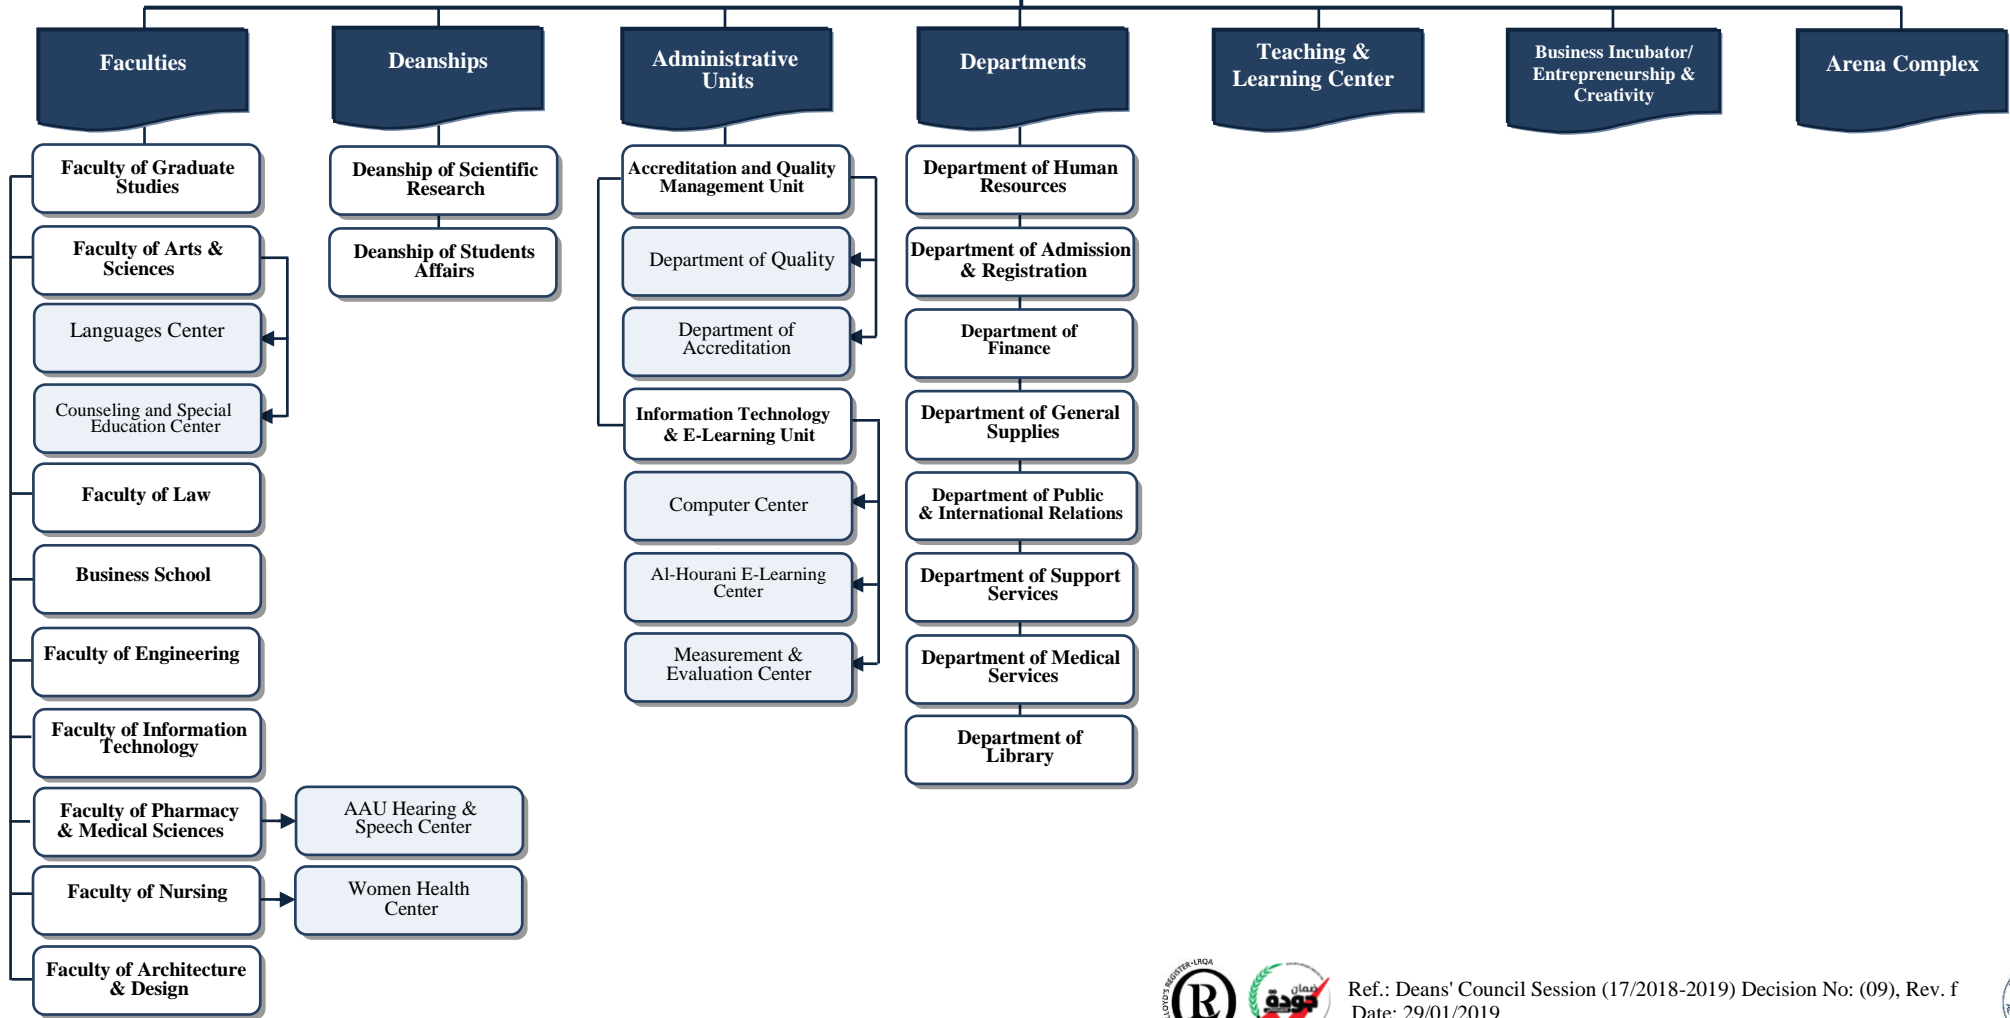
Faculties

Faculty of Graduate Studies

Faculty of Arts & Sciences

Languages Center

Counseling and Special Education Center

Faculty of Law

Business School

Faculty of Engineering

Faculty of Information Technology

Faculty of Pharmacy & Medical Sciences

AAU Hearing & Speech Center

Faculty of Nursing

Women Health Center

Faculty of Architecture & Design

Deanships

Deanship of Scientific Research

Deanship of Students Affairs

Administrative Units

Accreditation and Quality Management Unit

Department of Quality

Department of Accreditation

Information Technology & E-Learning Unit

Computer Center

Al-Hourani E-Learning Center

Measurement & Evaluation Center

Departments

Department of Human Resources

Department of Admission & Registration

Department of Finance

Department of General Supplies

Department of Public & International Relations

Department of Support Services

Department of Medical Services

Department of Library

Teaching & Learning Center

Business Incubator/ Entrepreneurship & Creativity

Arena Complex

LLOYD'S REGISTER-LRQA
R
ضمان جودة

Ref.: Deans' Council Session (17/2018-2019) Decision No: (09), Rev. f
Date: 29/01/2019